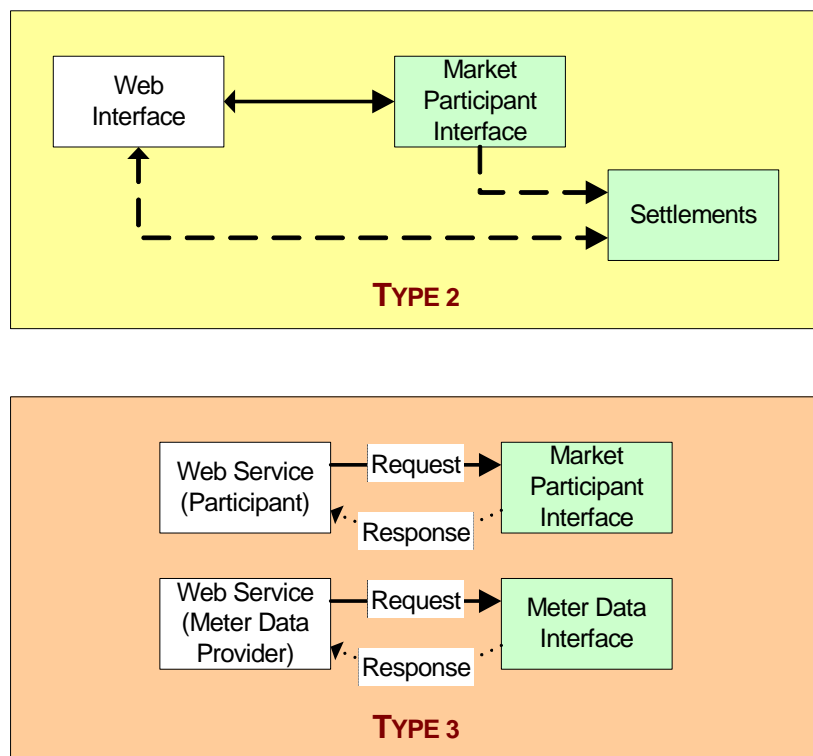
Web Interface

Market Participant Interface

Settlements

TYPE 2

Web Service (Participant)

Request

Market Participant Interface

Response

Web Service (Meter Data Provider)

Request

Meter Data Interface

Response

TYPE 3